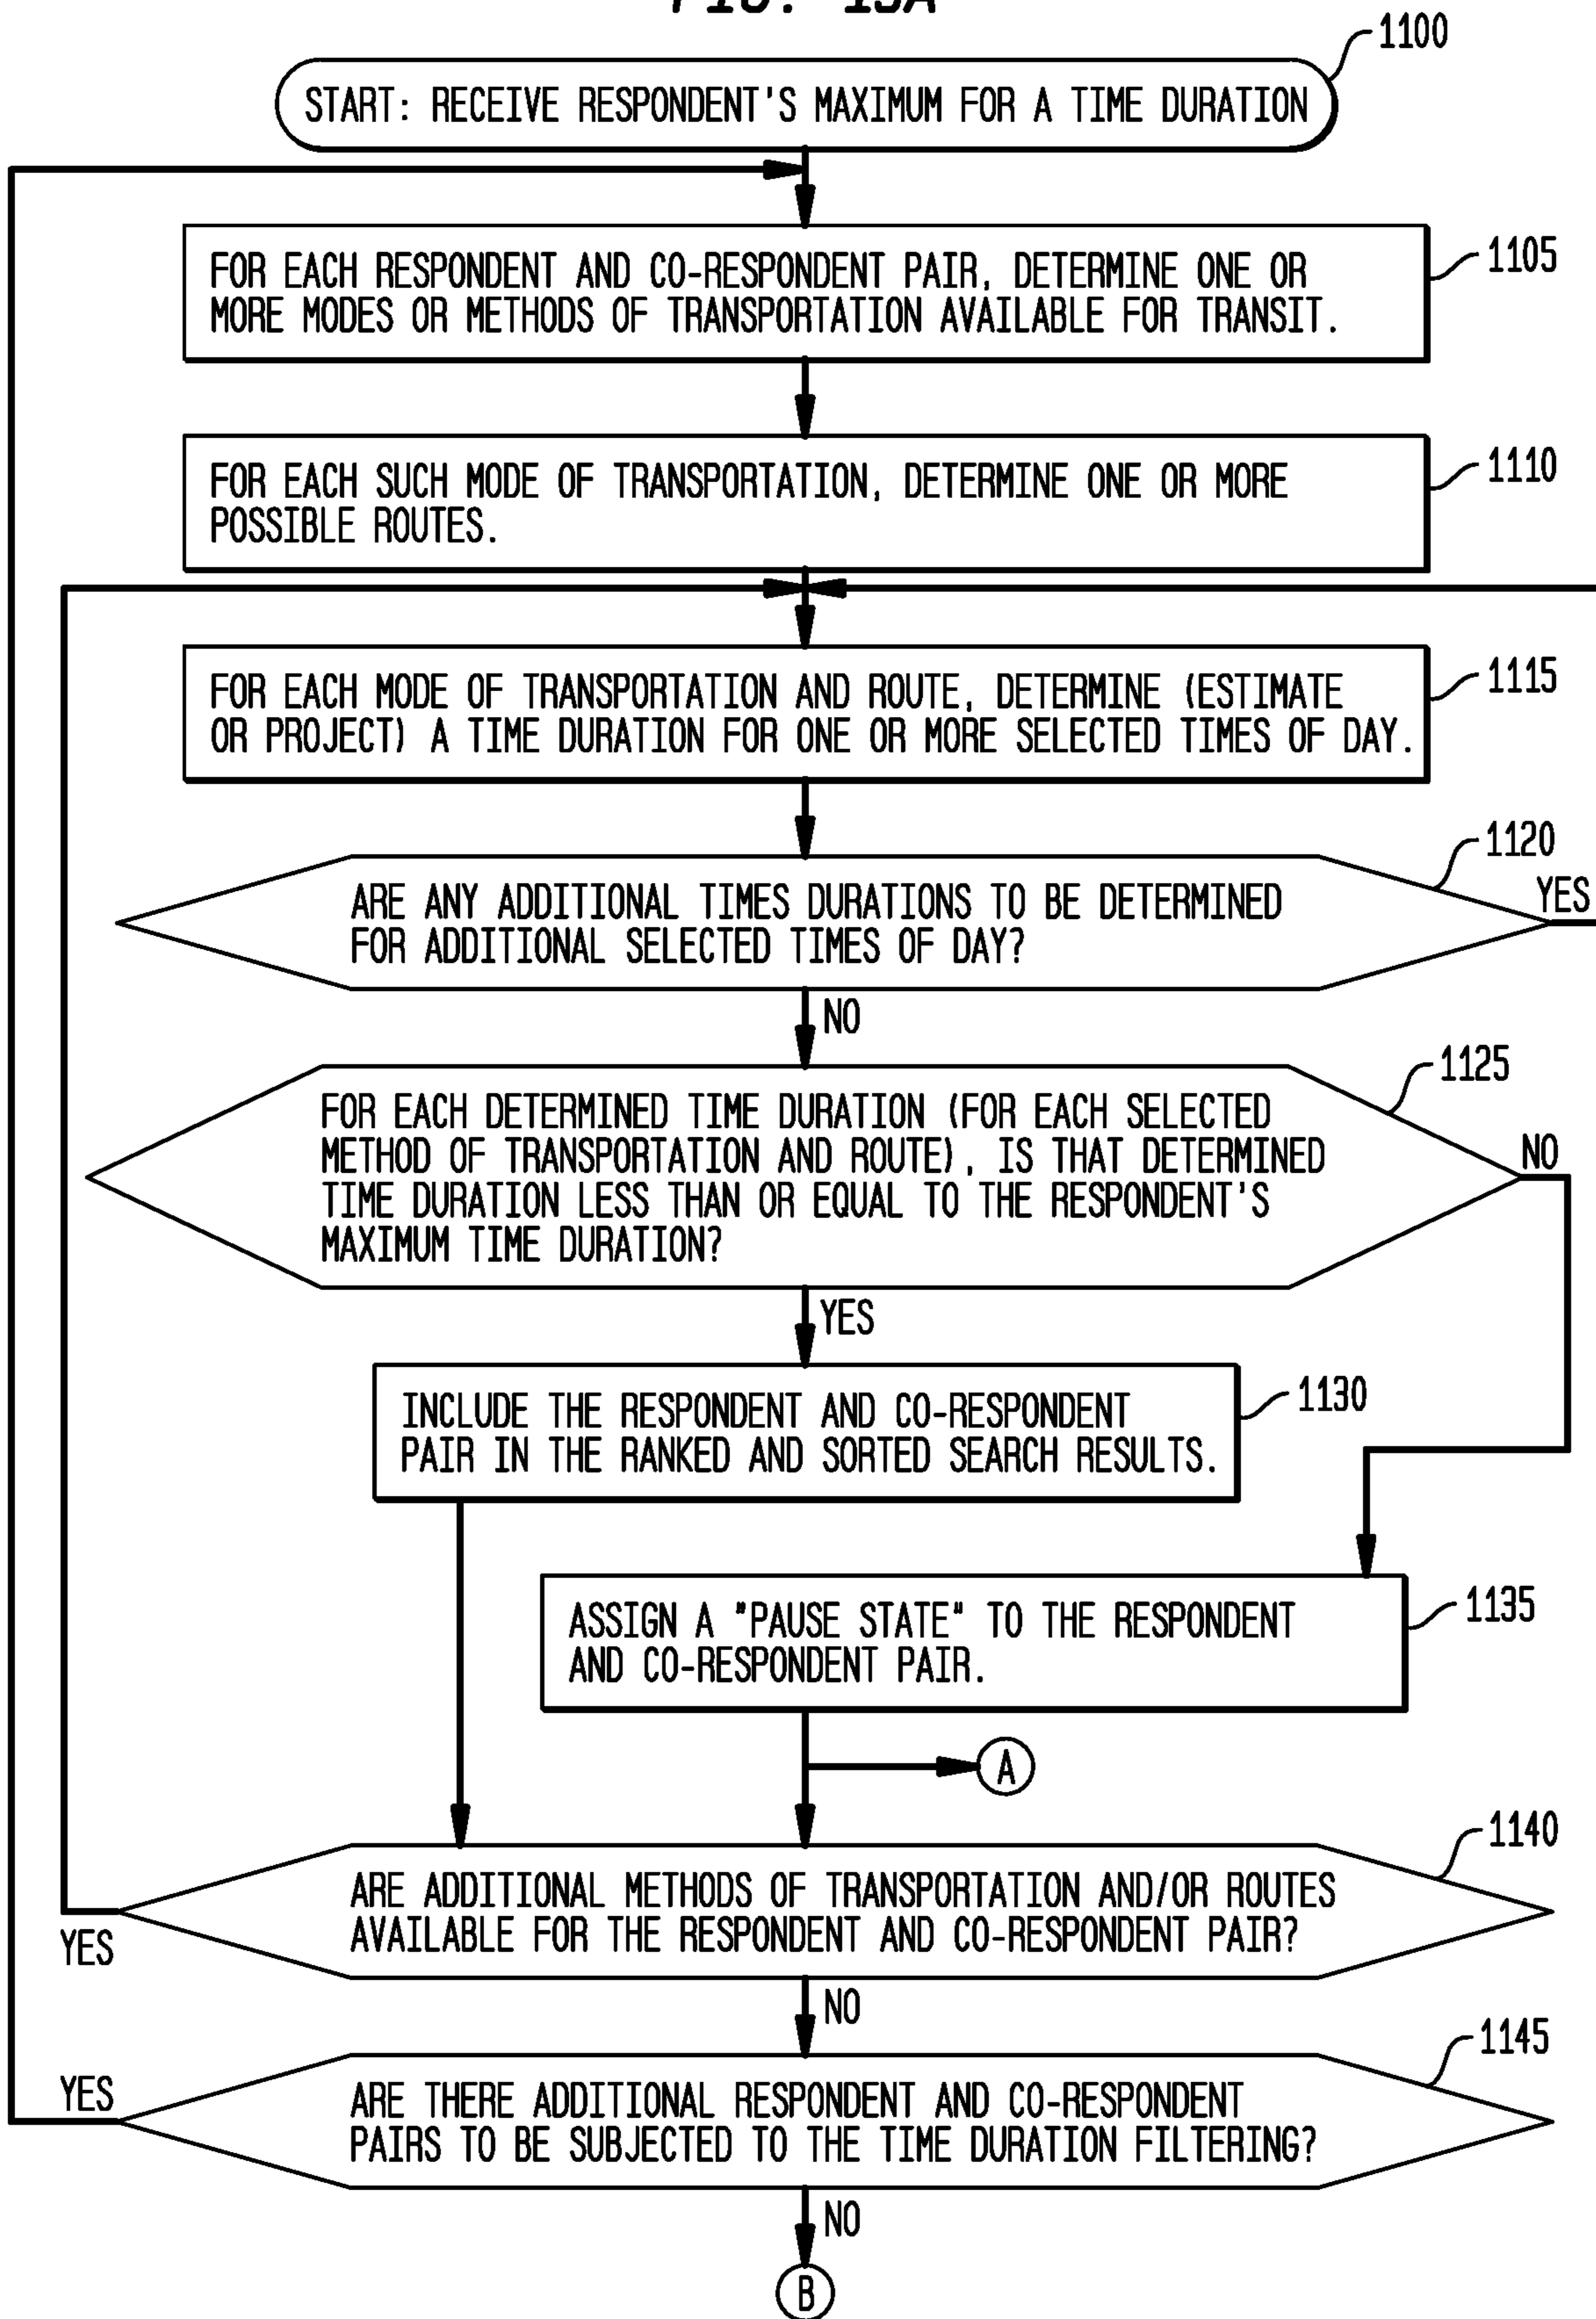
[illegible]

1100

START: RECEIVE RESPONDENT'S MAXIMUM FOR A TIME DURATION

1105

FOR EACH RESPONDENT AND CO-RESPONDENT PAIR, DETERMINE ONE OR MORE MODES OR METHODS OF TRANSPORTATION AVAILABLE FOR TRANSIT.

1110

FOR EACH SUCH MODE OF TRANSPORTATION, DETERMINE ONE OR MORE POSSIBLE ROUTES.

1115

FOR EACH MODE OF TRANSPORTATION AND ROUTE, DETERMINE (ESTIMATE OR PROJECT) A TIME DURATION FOR ONE OR MORE SELECTED TIMES OF DAY.

1120

ARE ANY ADDITIONAL TIMES DURATIONS TO BE DETERMINED FOR ADDITIONAL SELECTED TIMES OF DAY?

YES

NO

1125

FOR EACH DETERMINED TIME DURATION (FOR EACH SELECTED METHOD OF TRANSPORTATION AND ROUTE), IS THAT DETERMINED TIME DURATION LESS THAN OR EQUAL TO THE RESPONDENT'S MAXIMUM TIME DURATION?

NO

YES

1130

INCLUDE THE RESPONDENT AND CO-RESPONDENT PAIR IN THE RANKED AND SORTED SEARCH RESULTS.

1135

ASSIGN A "PAUSE STATE" TO THE RESPONDENT AND CO-RESPONDENT PAIR.

A

1140

ARE ADDITIONAL METHODS OF TRANSPORTATION AND/OR ROUTES AVAILABLE FOR THE RESPONDENT AND CO-RESPONDENT PAIR?

YES

NO

1145

YES

ARE THERE ADDITIONAL RESPONDENT AND CO-RESPONDENT PAIRS TO BE SUBJECTED TO THE TIME DURATION FILTERING?

NO

B